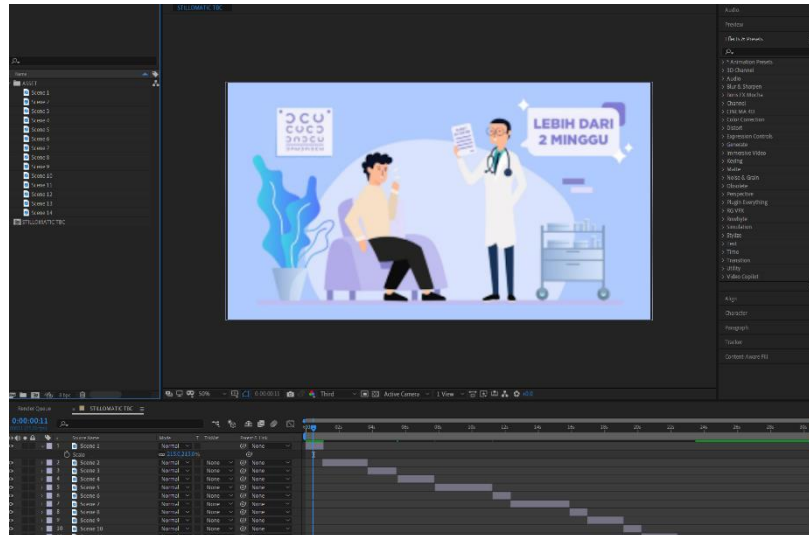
STILLOMATIC TBC

Name
ASSET
Scene 1
Scene 2
Scene 3
Scene 4
Scene 5
Scene 6
Scene 7
Scene 8
Scene 9
Scene 10
Scene 11
Scene 12
Scene 13
Scene 14
STILLOMATIC TBC

LEBIH DARI 2 MINGGU

Audio
Preview
Effects & Presets
* Animation Presets
3D Channel
Audio
Blur & Sharpen
Boris FX Mocha
Channel
CINEMA 4D
Color Correction
Distort
Expression Controls
Generate
Immersive Video
Keying
Matte
Noise & Grain
Obsolete
Perspective
Plugin Everything
RG VFX
Rowbyte
Simulation
Stylize
Text
Time
Transition
Utility
Video Copilot

Align
Character
Paragraph
Tracker
Content-Aware Fill

50% 0:00:00:11 Third Active Camera 1 View +0.0

Render Queue
STILLOMATIC TBC
0:00:00:11
Source Name Mode T TrkMat Parent & Link
1 Scene 1 Normal None
Scale 215.0,215.0%
2 Scene 2 Normal None None
3 Scene 3 Normal None None
4 Scene 4 Normal None None
5 Scene 5 Normal None None
6 Scene 6 Normal None None
7 Scene 7 Normal None None
8 Scene 8 Normal None None
9 Scene 9 Normal None None
10 Scene 10 Normal None None